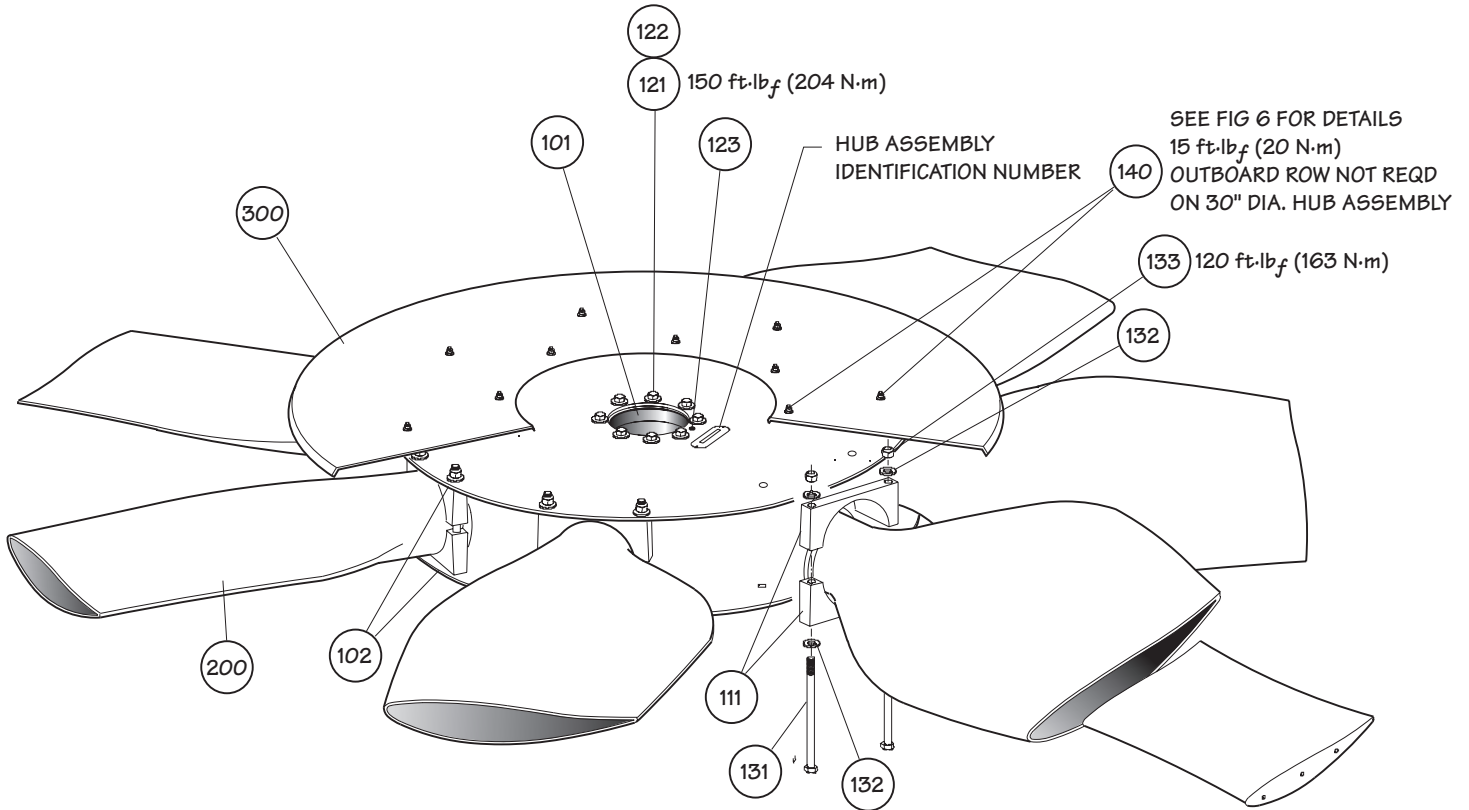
122

121 150 ft·lb$_f$ (204 N·m)

101

123

HUB ASSEMBLY IDENTIFICATION NUMBER

140

SEE FIG 6 FOR DETAILS
15 ft·lb$_f$ (20 N·m)
OUTBOARD ROW NOT REQD ON 30" DIA. HUB ASSEMBLY

300

133 120 ft·lb$_f$ (163 N·m)

132

200

102

111

131

132